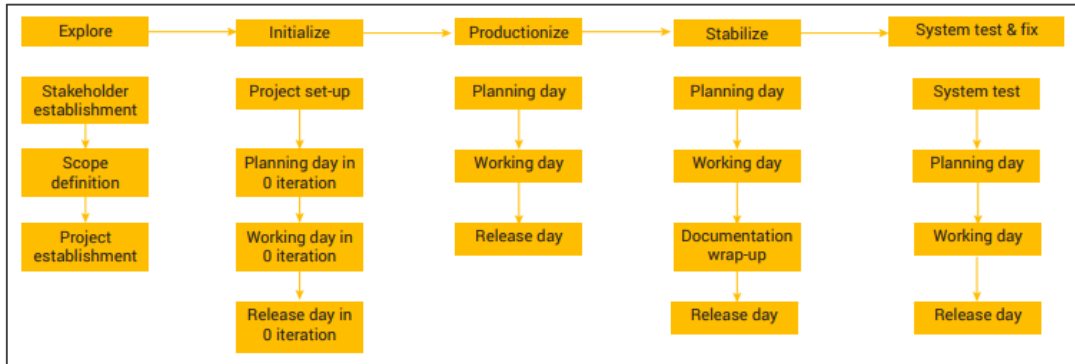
Explore

Stakeholder establishment

Scope definition

Project establishment

Initialize

Project set-up

Planning day in 0 iteration

Working day in 0 iteration

Release day in 0 iteration

Productionize

Planning day

Working day

Release day

Stabilize

Planning day

Working day

Documentation wrap-up

Release day

System test & fix

System test

Planning day

Working day

Release day